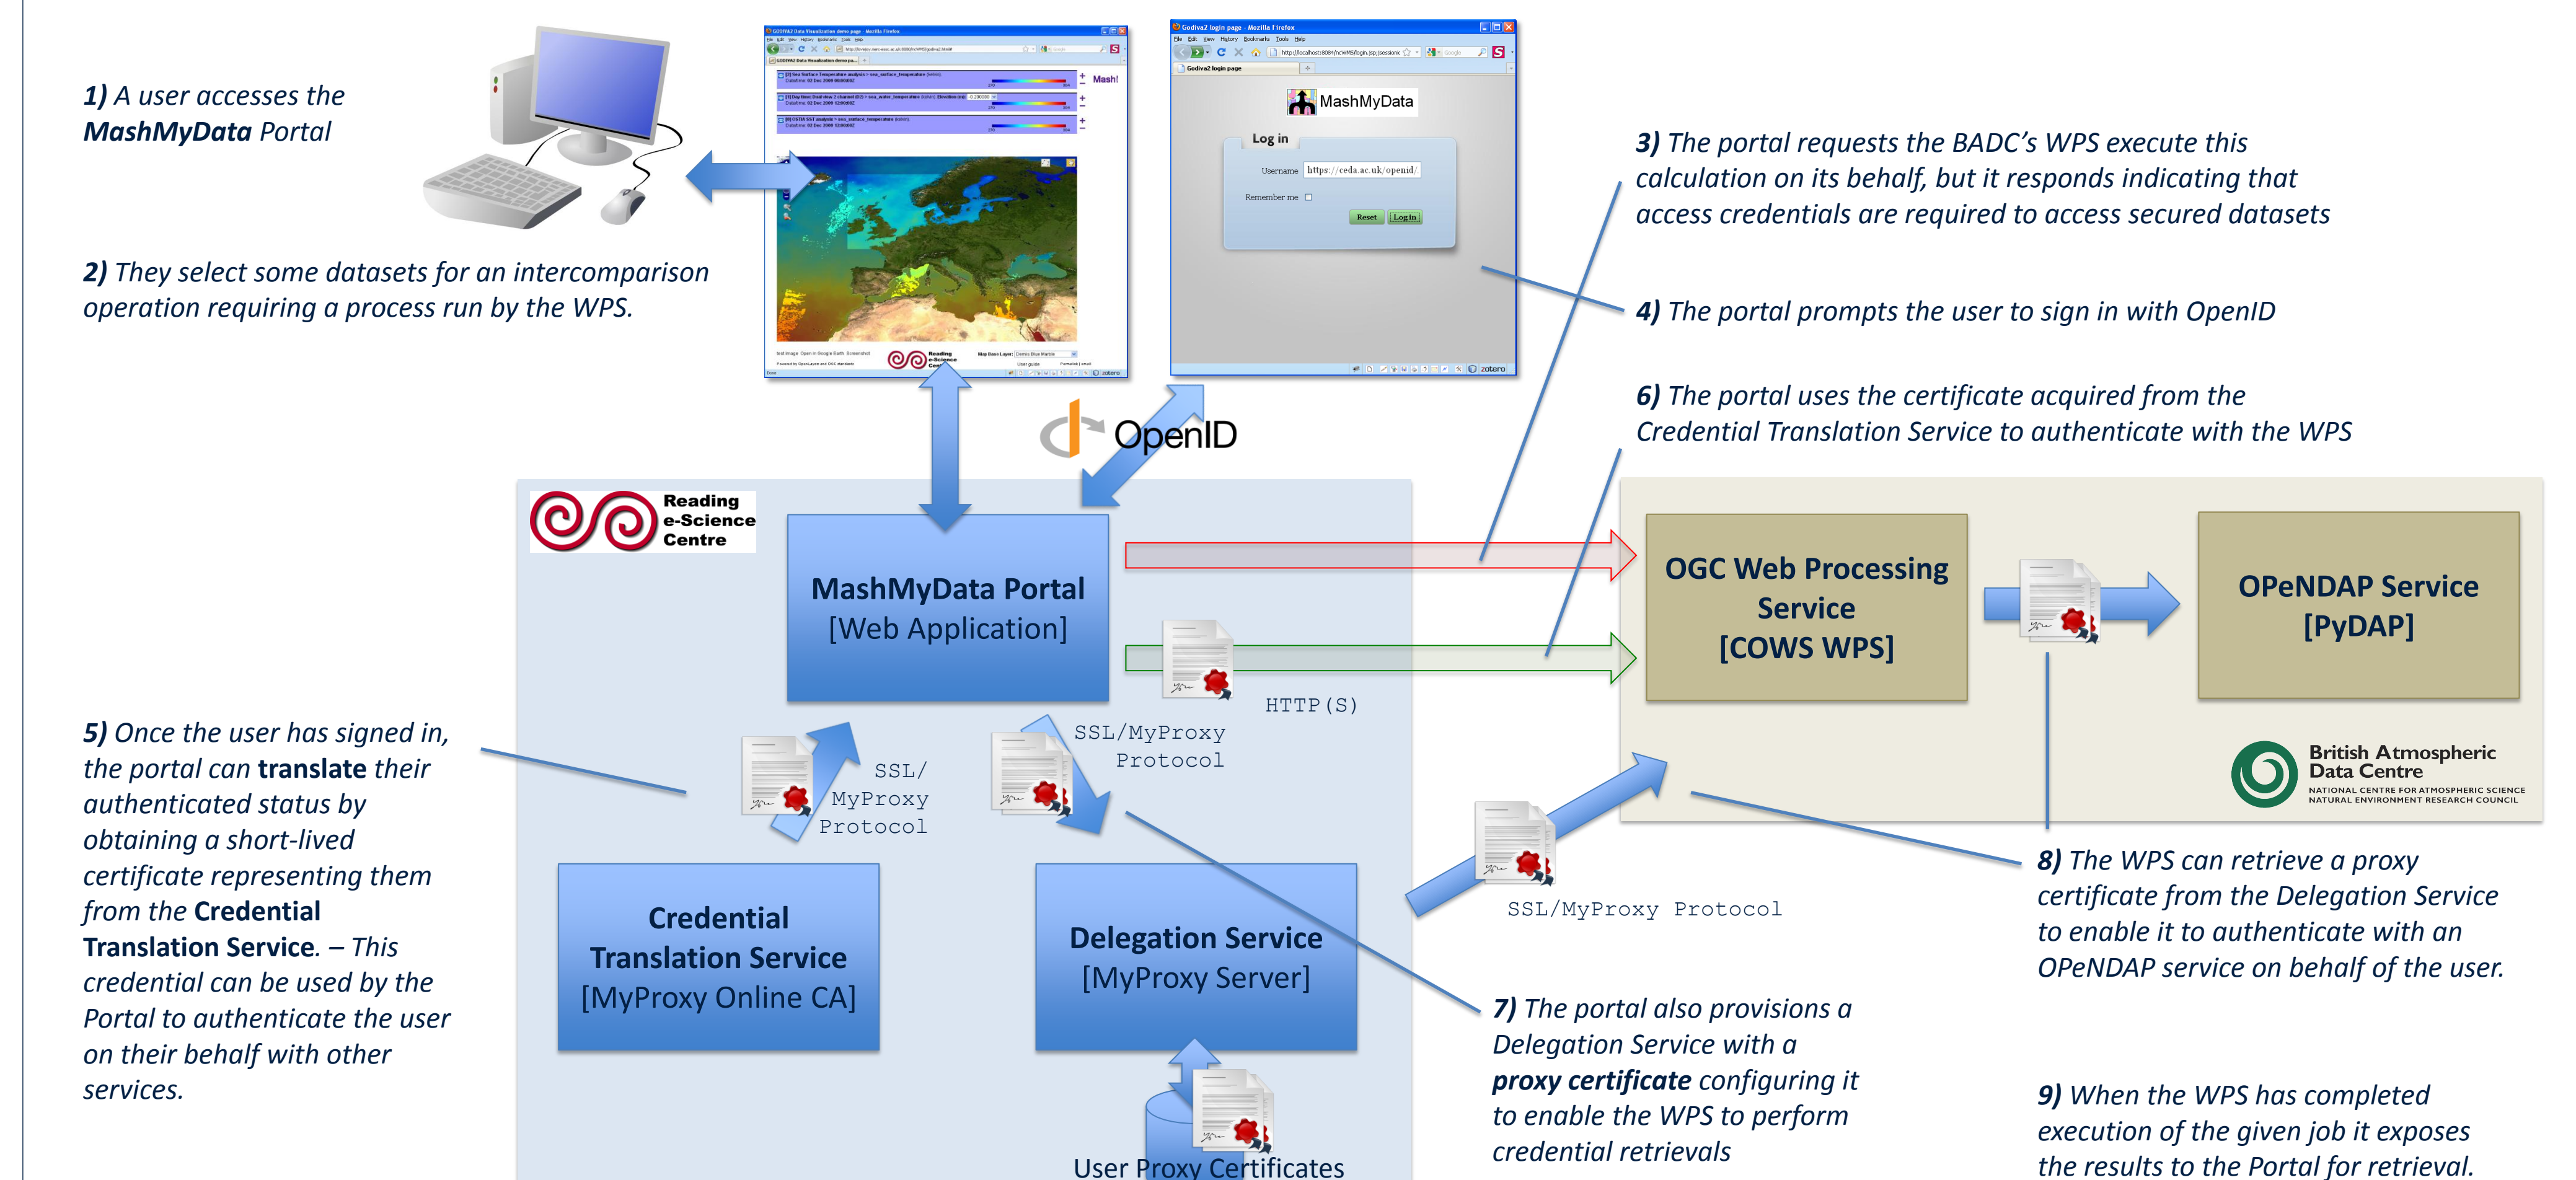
1) A user accesses the MashMyData Portal

2) They select some datasets for an intercomparison operation requiring a process run by the WPS.

3) The portal requests the BADC's WPS execute this calculation on its behalf, but it responds indicating that access credentials are required to access secured datasets

4) The portal prompts the user to sign in with OpenID

6) The portal uses the certificate acquired from the Credential Translation Service to authenticate with the WPS

MashMyData

Log in

Username https://ceda.ac.uk/openid/

Remember me

Reset Log in

OpenID

Reading e-Science Centre

MashMyData Portal [Web Application]

OGC Web Processing Service [COWS WPS]

OPeNDAP Service [PyDAP]

HTTP(S)

SSL/MyProxy Protocol

SSL/ MyProxy Protocol

British Atmospheric Data Centre
NATIONAL CENTRE FOR ATMOSPHERIC SCIENCE
NATURAL ENVIRONMENT RESEARCH COUNCIL

5) Once the user has signed in, the portal can translate their authenticated status by obtaining a short-lived certificate representing them from the Credential Translation Service. – This credential can be used by the Portal to authenticate the user on their behalf with other services.

Credential Translation Service [MyProxy Online CA]

Delegation Service [MyProxy Server]

SSL/MyProxy Protocol

8) The WPS can retrieve a proxy certificate from the Delegation Service to enable it to authenticate with an OPeNDAP service on behalf of the user.

7) The portal also provisions a Delegation Service with a proxy certificate configuring it to enable the WPS to perform credential retrievals

User Proxy Certificates

9) When the WPS has completed execution of the given job it exposes the results to the Portal for retrieval.